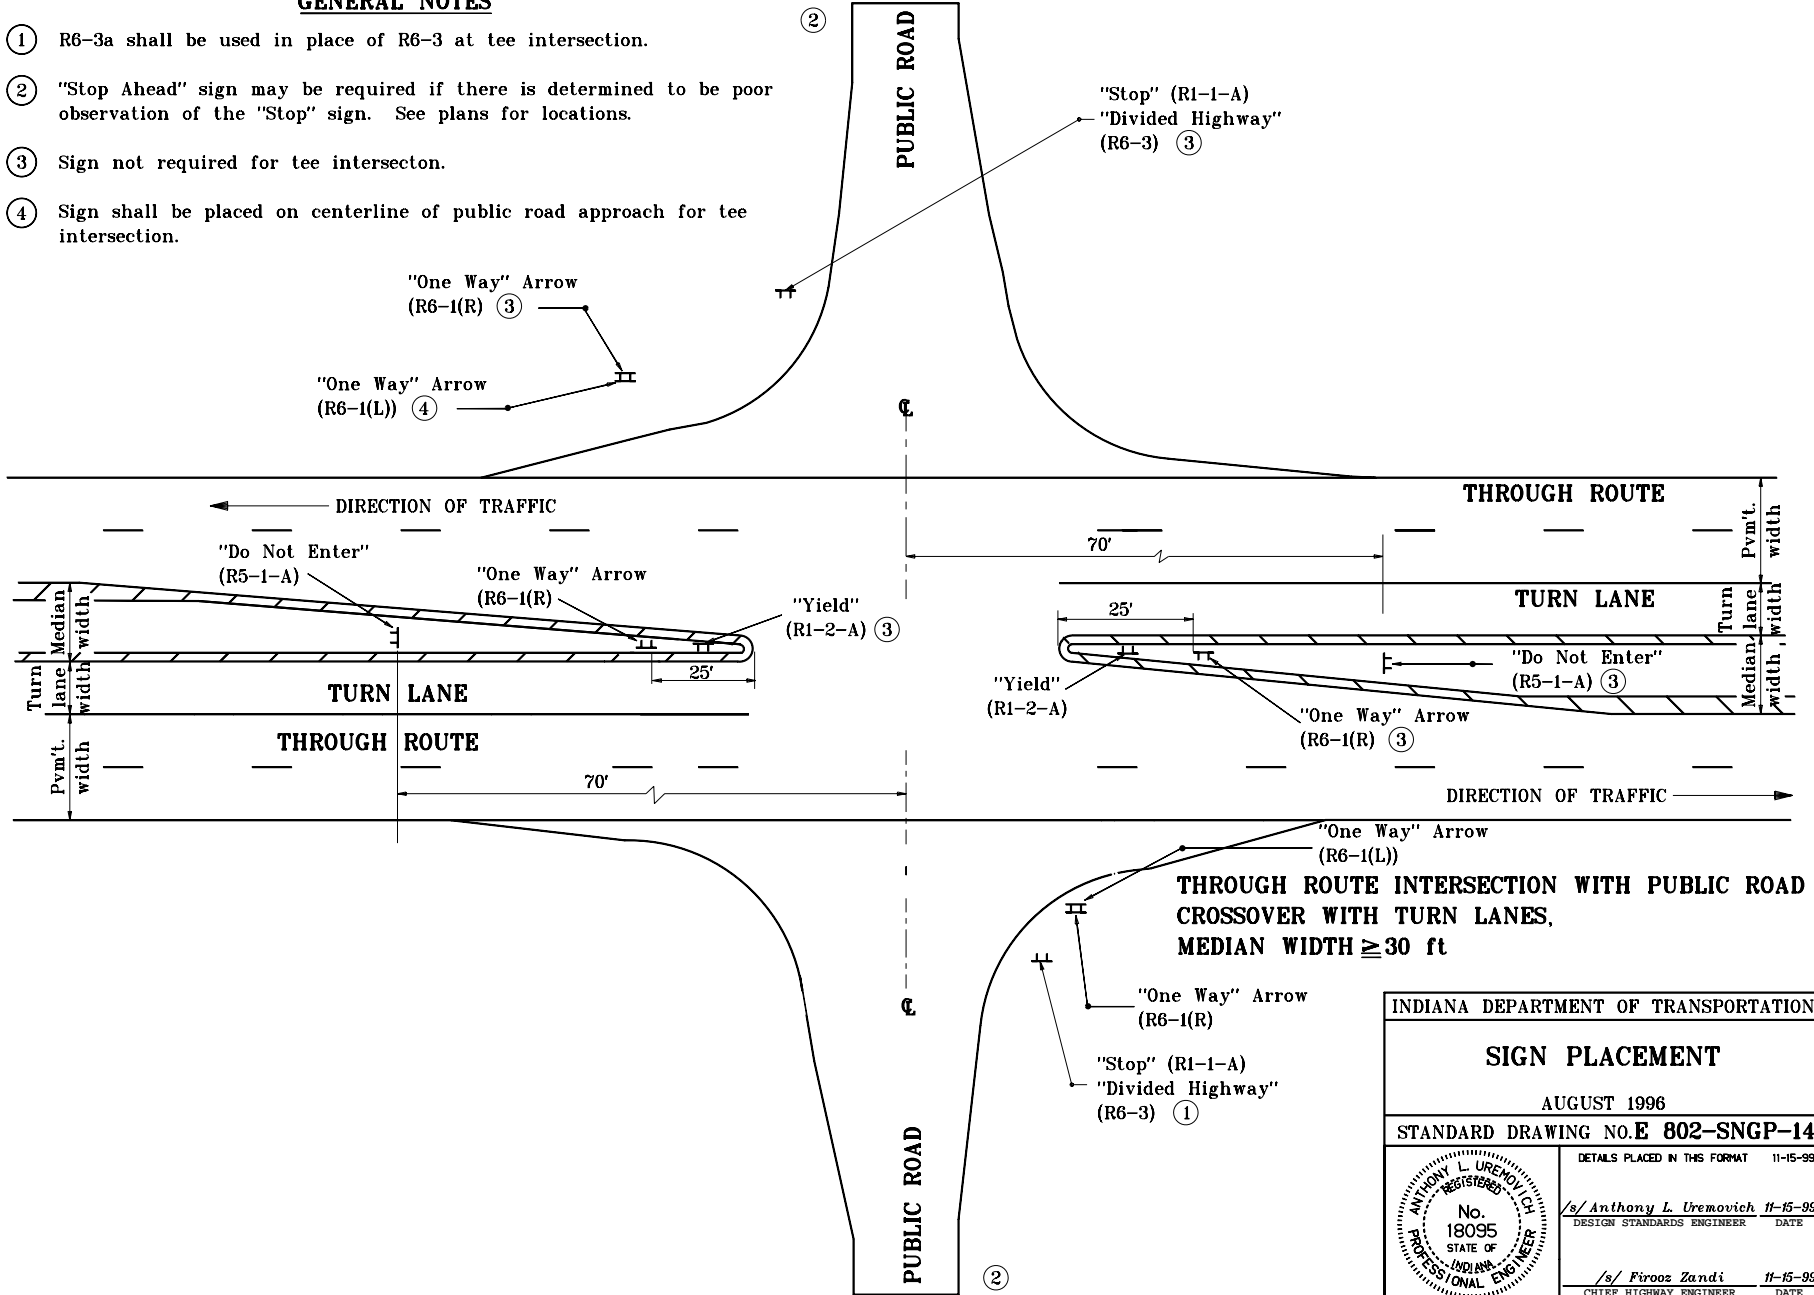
GENERAL NOTES

1 R6-3a shall be used in place of R6-3 at tee intersection.

2 "Stop Ahead" sign may be required if there is determined to be poor observation of the "Stop" sign. See plans for locations.

3 Sign not required for tee intersecton.

4 Sign shall be placed on centerline of public road approach for tee intersection.

2

PUBLIC ROAD

"Stop" (R1-1-A)
"Divided Highway"
(R6-3) 3

"One Way" Arrow
(R6-1(R) 3

"One Way" Arrow
(R6-1(L)) 4

℄

THROUGH ROUTE

DIRECTION OF TRAFFIC

Pvm't. width

70'

"Do Not Enter"
(R5-1-A)

"One Way" Arrow
(R6-1(R)

"Yield"
(R1-2-A) 3

TURN LANE

25'

Turn lane width

Median width

25'

Turn lane width

Median width

"Do Not Enter"
(R5-1-A) 3

"Yield"
(R1-2-A)

"One Way" Arrow
(R6-1(R) 3

TURN LANE

THROUGH ROUTE

Pvm't. width

70'

DIRECTION OF TRAFFIC

"One Way" Arrow
(R6-1(L))

THROUGH ROUTE INTERSECTION WITH PUBLIC ROAD
CROSSOVER WITH TURN LANES,
MEDIAN WIDTH $\geqq$ 30 ft

"One Way" Arrow
(R6-1(R)

℄

"Stop" (R1-1-A)
"Divided Highway"
(R6-3) 1

PUBLIC ROAD

2

INDIANA DEPARTMENT OF TRANSPORTATION

SIGN PLACEMENT

AUGUST 1996

STANDARD DRAWING NO. E 802-SNGP-14

ANTHONY L. UREMOVICH REGISTERED No. 18095 STATE OF INDIANA PROFESSIONAL ENGINEER

DETAILS PLACED IN THIS FORMAT 11-15-99

/s/ Anthony L. Uremovich 11-15-99
DESIGN STANDARDS ENGINEER DATE

/s/ Firooz Zandi 11-15-99
CHIEF HIGHWAY ENGINEER DATE